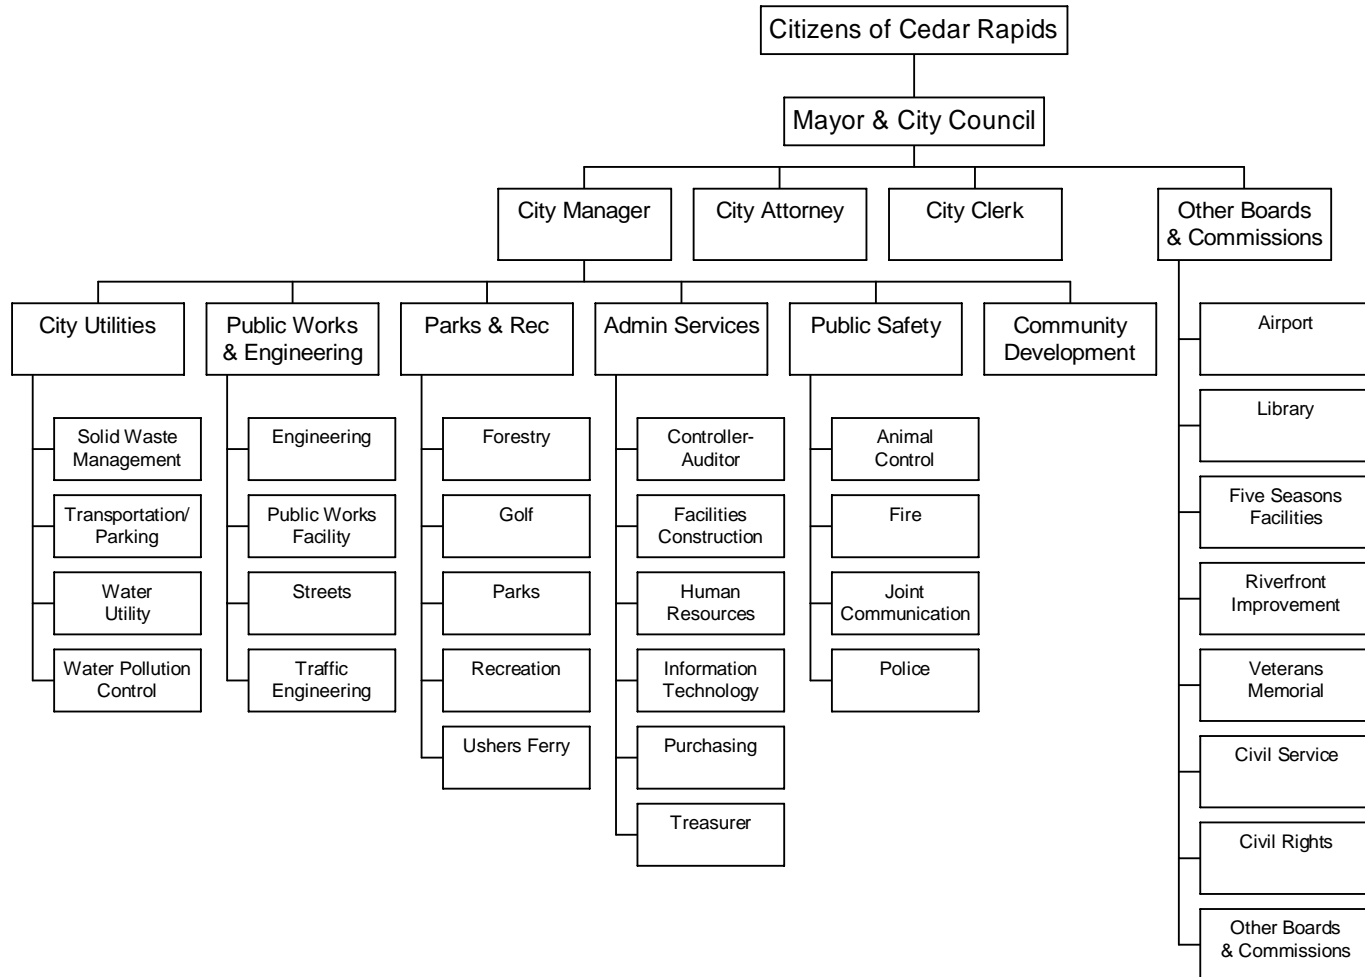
Citizens of Cedar Rapids

Mayor & City Council

City Manager

City Attorney

City Clerk

Other Boards & Commissions

City Utilities

Solid Waste Management

Transportation/ Parking

Water Utility

Water Pollution Control

Public Works & Engineering

Engineering

Public Works Facility

Streets

Traffic Engineering

Parks & Rec

Forestry

Golf

Parks

Recreation

Ushers Ferry

Admin Services

Controller-Auditor

Facilities Construction

Human Resources

Information Technology

Purchasing

Treasurer

Public Safety

Animal Control

Fire

Joint Communication

Police

Community Development

Airport

Library

Five Seasons Facilities

Riverfront Improvement

Veterans Memorial

Civil Service

Civil Rights

Other Boards & Commissions